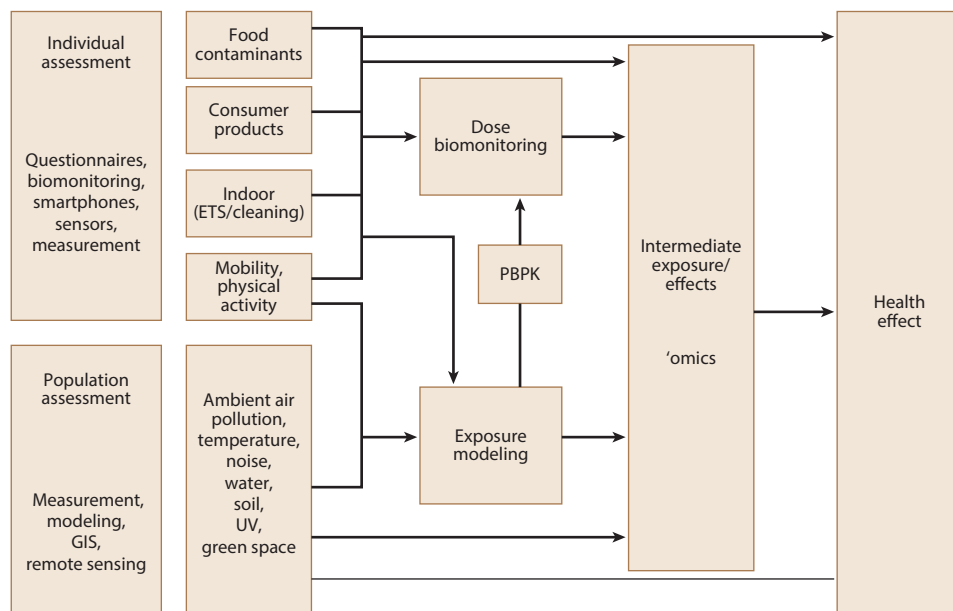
Individual assessment

Questionnaires, biomonitoring, smartphones, sensors, measurement

Population assessment

Measurement, modeling, GIS, remote sensing

Food contaminants

Consumer products

Indoor (ETS/cleaning)

Mobility, physical activity

Ambient air pollution, temperature, noise, water, soil, UV, green space

Dose biomonitoring

PBPK

Exposure modeling

Intermediate exposure/ effects

'omics

Health effect